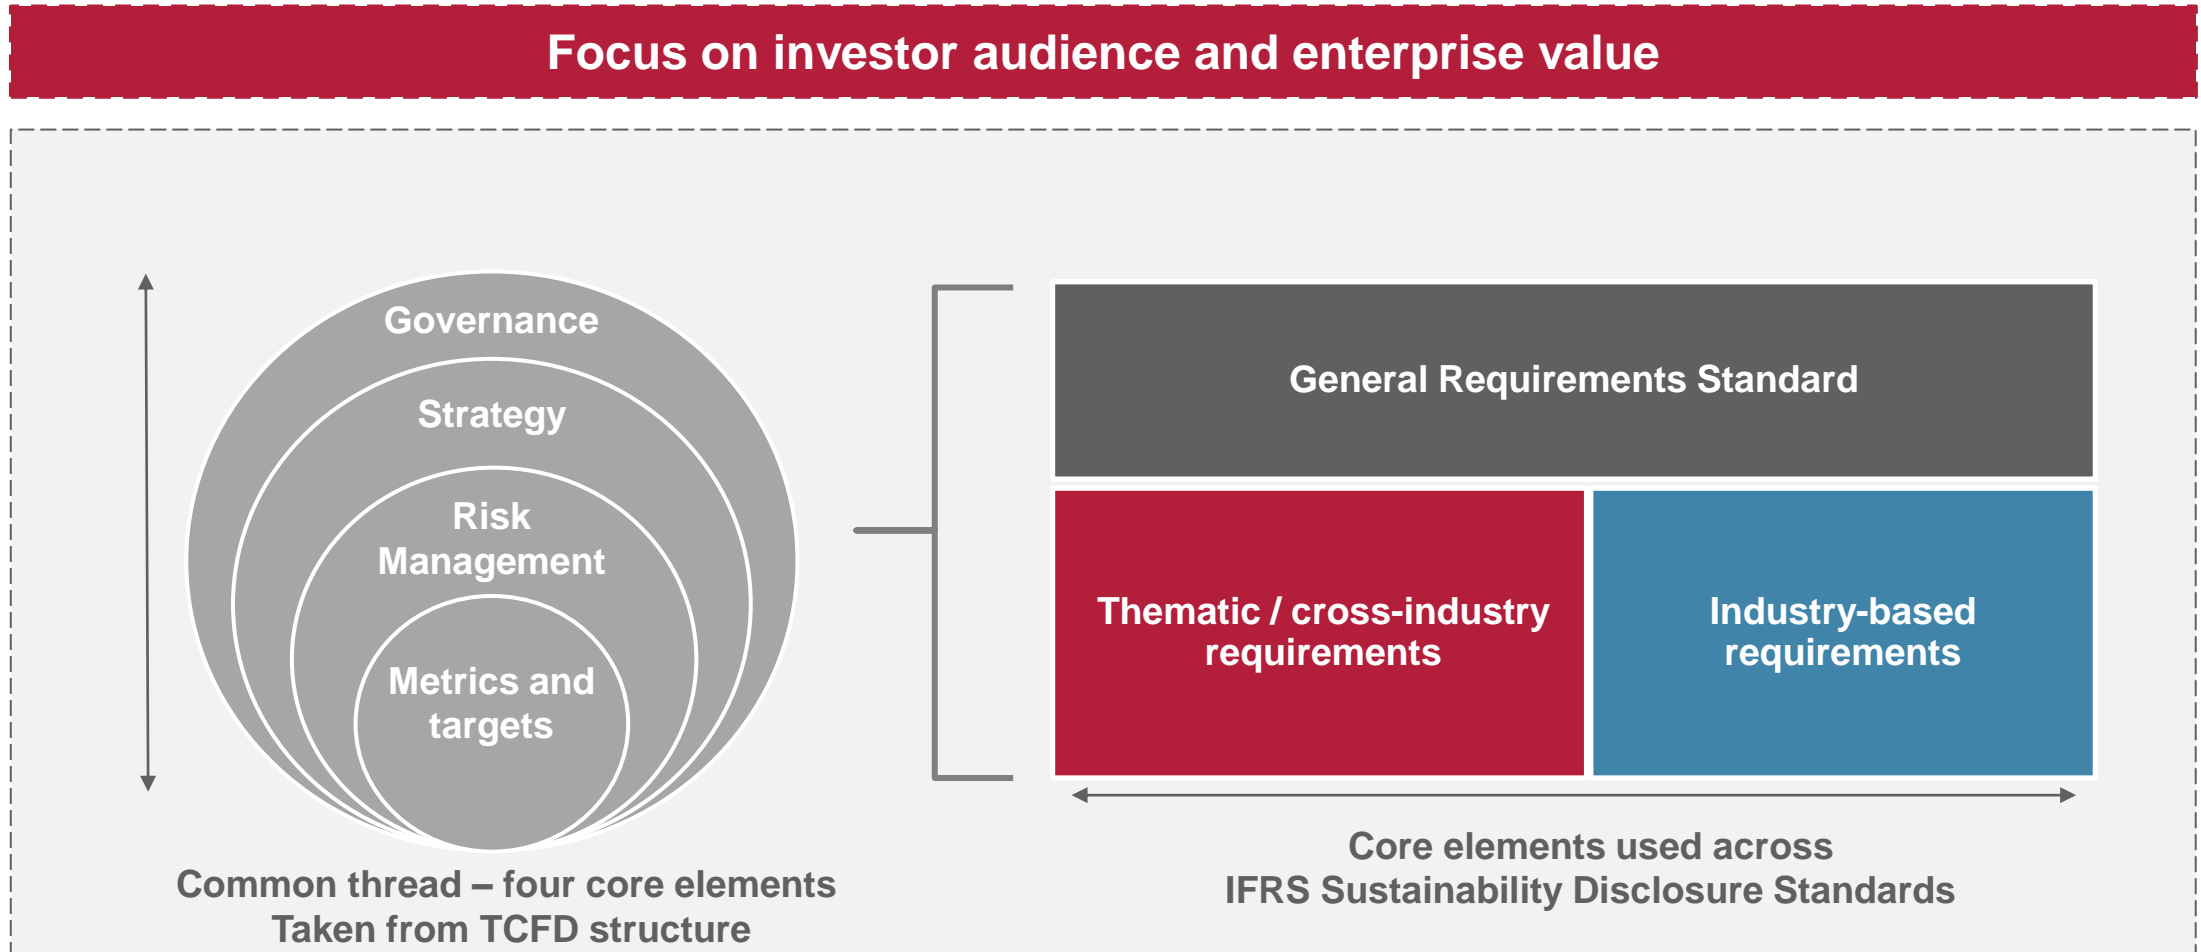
Focus on investor audience and enterprise value

Governance

Strategy

Risk Management

Metrics and targets

Common thread – four core elements
Taken from TCFD structure

General Requirements Standard

Thematic / cross-industry requirements

Industry-based requirements

Core elements used across
IFRS Sustainability Disclosure Standards